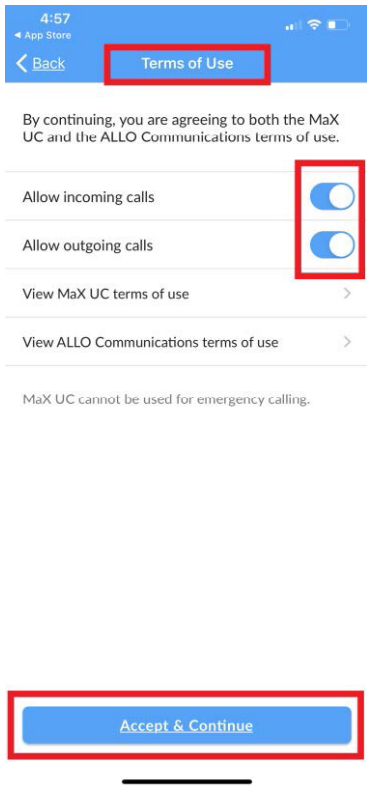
4:57
◂ App Store

Back

Terms of Use

By continuing, you are agreeing to both the MaX UC and the ALLO Communications terms of use.

Allow incoming calls

Allow outgoing calls

View MaX UC terms of use

View ALLO Communications terms of use

MaX UC cannot be used for emergency calling.

Accept & Continue